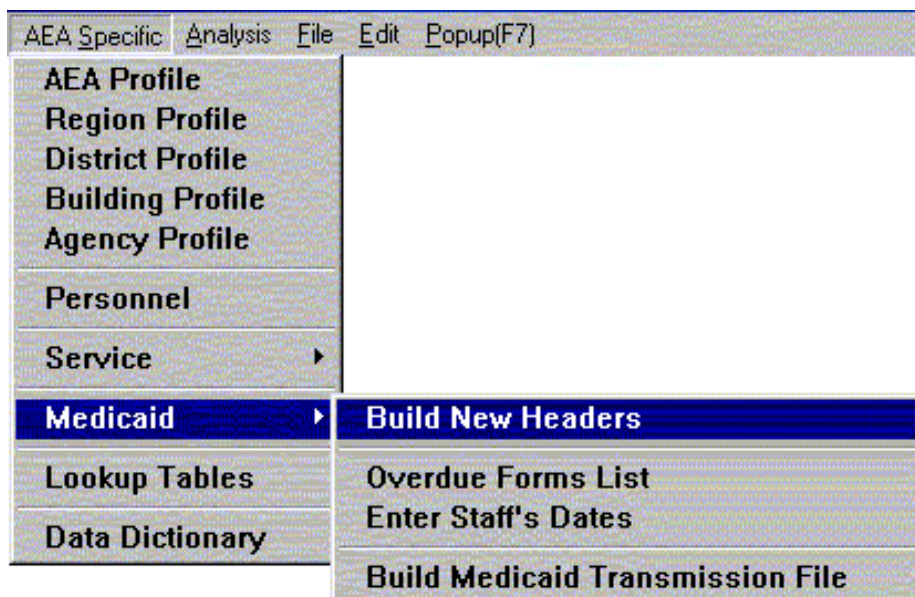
AEA Specific Analysis File Edit Popup(F7)

AEA Profile
Region Profile
District Profile
Building Profile
Agency Profile

Personnel

Service

Medicaid

Lookup Tables

Data Dictionary

Build New Headers

Overdue Forms List
Enter Staff's Dates

Build Medicaid Transmission File